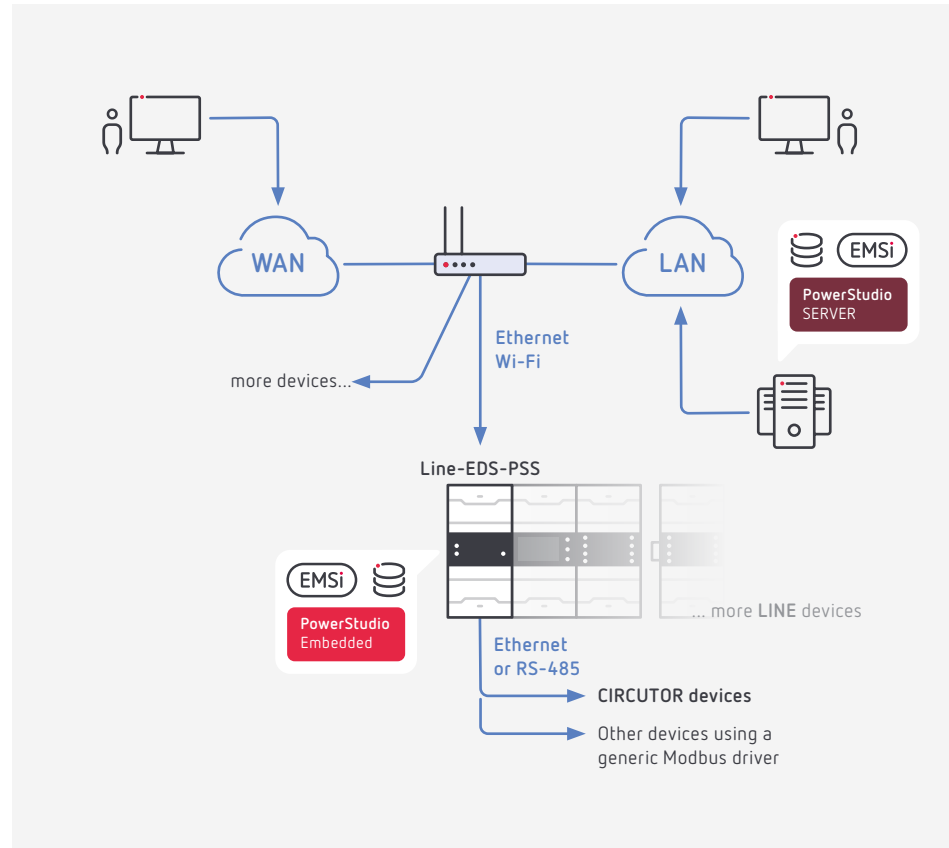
WAN

LAN

EMSi

PowerStudio
SERVER

Ethernet
Wi-Fi

more devices...

Line-EDS-PSS

EMSi

PowerStudio
Embedded

... more LINE devices

Ethernet
or RS-485

CIRCUTOR devices

Other devices using a generic Modbus driver